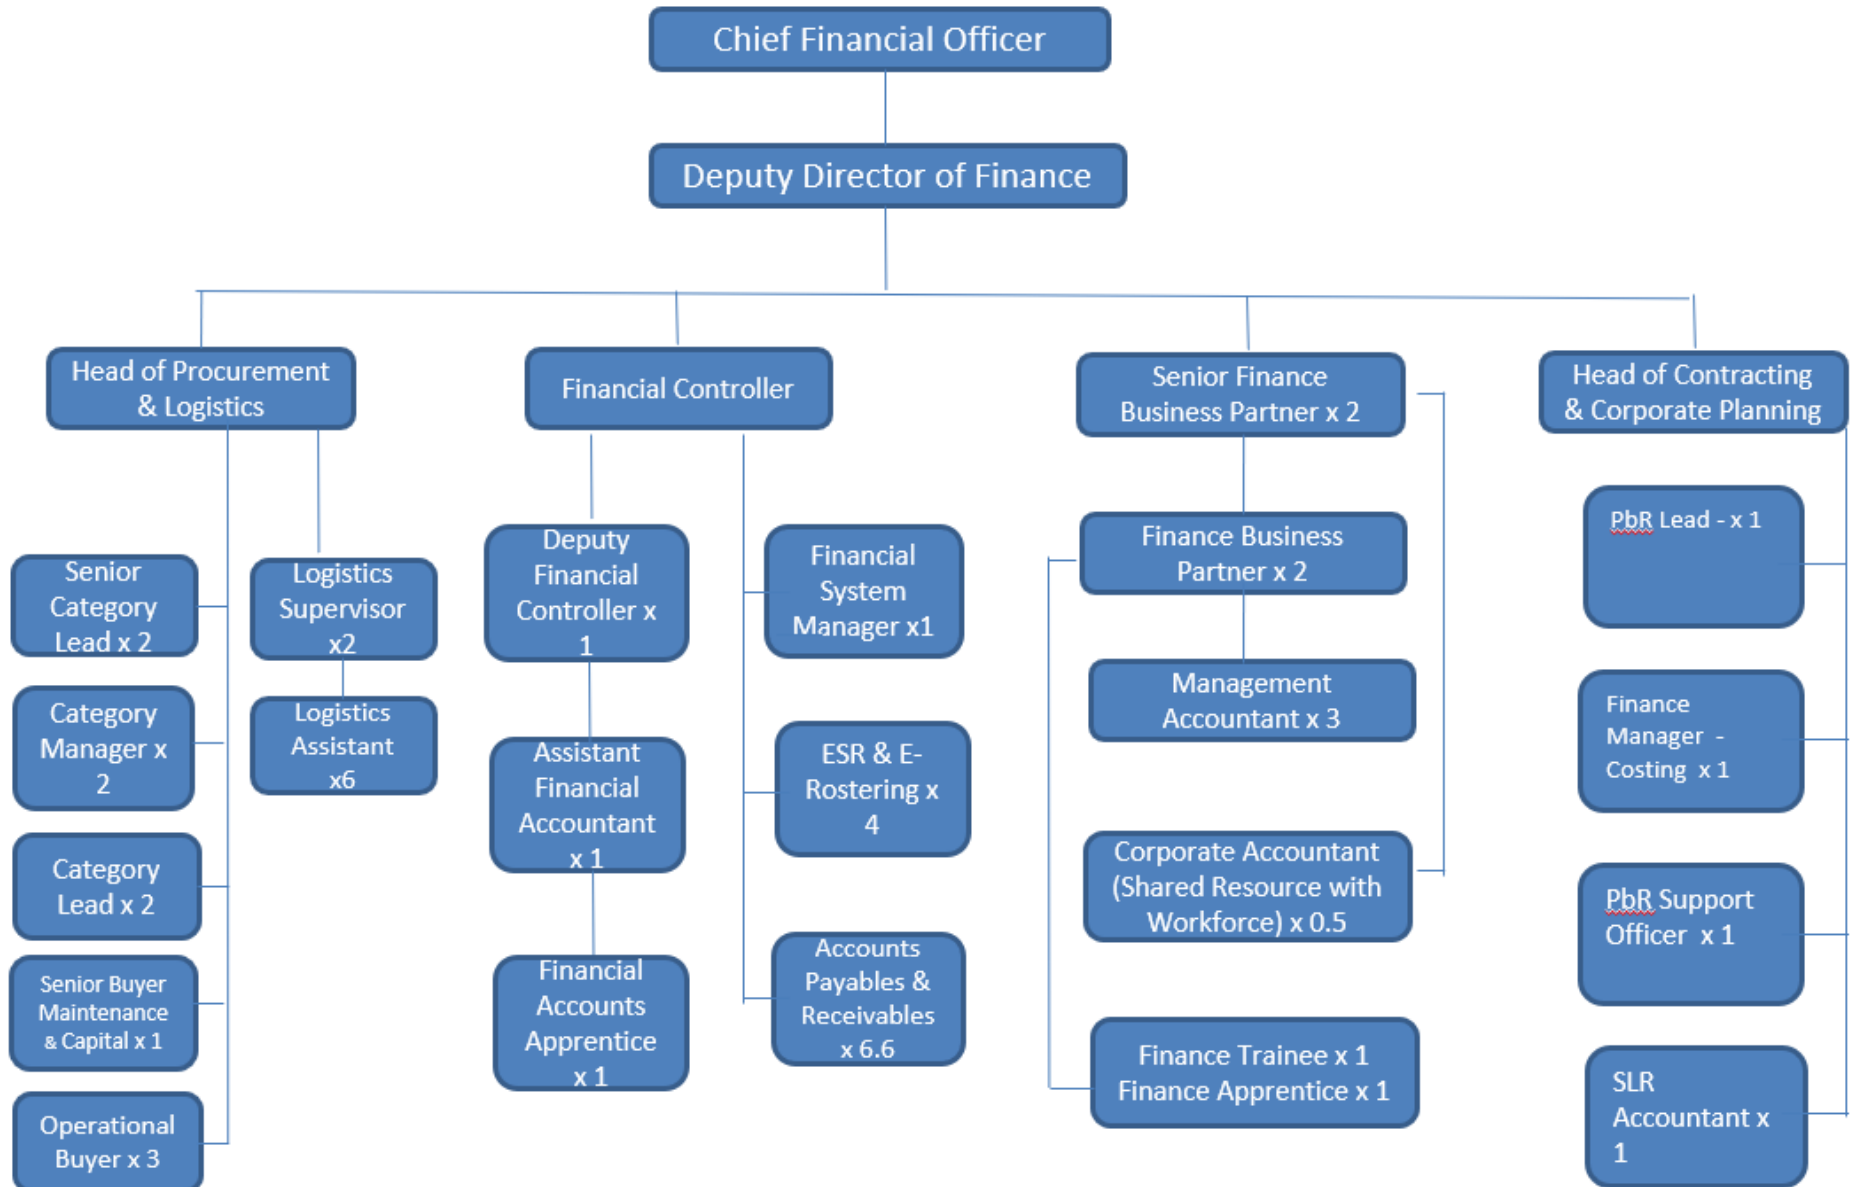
Chief Financial Officer

Deputy Director of Finance

Head of Procurement & Logistics

Senior Category Lead x 2

Category Manager x 2

Category Lead x 2

Senior Buyer Maintenance & Capital x 1

Operational Buyer x 3

Logistics Supervisor x2

Logistics Assistant x6

Financial Controller

Deputy Financial Controller x 1

Assistant Financial Accountant x 1

Financial Accounts Apprentice x 1

Financial System Manager x1

ESR & E-Rostering x 4

Accounts Payables & Receivables x 6.6

Senior Finance Business Partner x 2

Finance Business Partner x 2

Management Accountant x 3

Corporate Accountant (Shared Resource with Workforce) x 0.5

Finance Trainee x 1
Finance Apprentice x 1

Head of Contracting & Corporate Planning

PbR Lead - x 1

Finance Manager - Costing x 1

PbR Support Officer x 1

SLR Accountant x 1